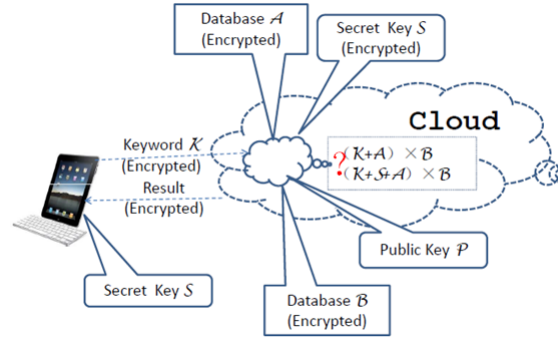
Database $\mathcal{A}$ (Encrypted)

Secret Key $\mathcal{S}$ (Encrypted)

Cloud

Keyword $\mathcal{K}$ (Encrypted)

Result (Encrypted)

?
$(\mathcal{K}+\mathcal{A}) \times \mathcal{B}$
$(\mathcal{K}+\mathcal{S}+\mathcal{A}) \times \mathcal{B}$

Public Key $\mathcal{P}$

Secret Key $\mathcal{S}$

Database $\mathcal{B}$ (Encrypted)